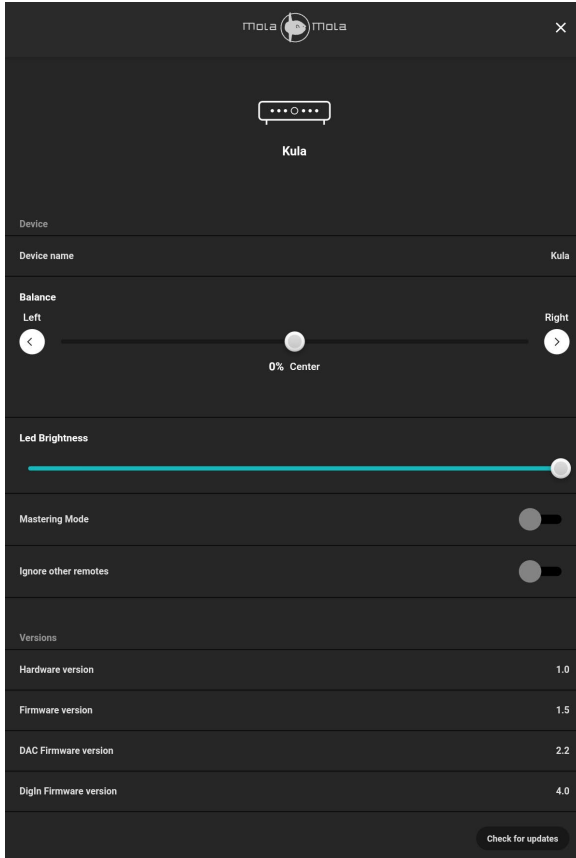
mola mola

Kula

Device

Device name Kula

Balance
Left Right

0% Center

Led Brightness

Mastering Mode

Ignore other remotes

Versions

Hardware version 1.0

Firmware version 1.5

DAC Firmware version 2.2

DigIn Firmware version 4.0

Check for updates